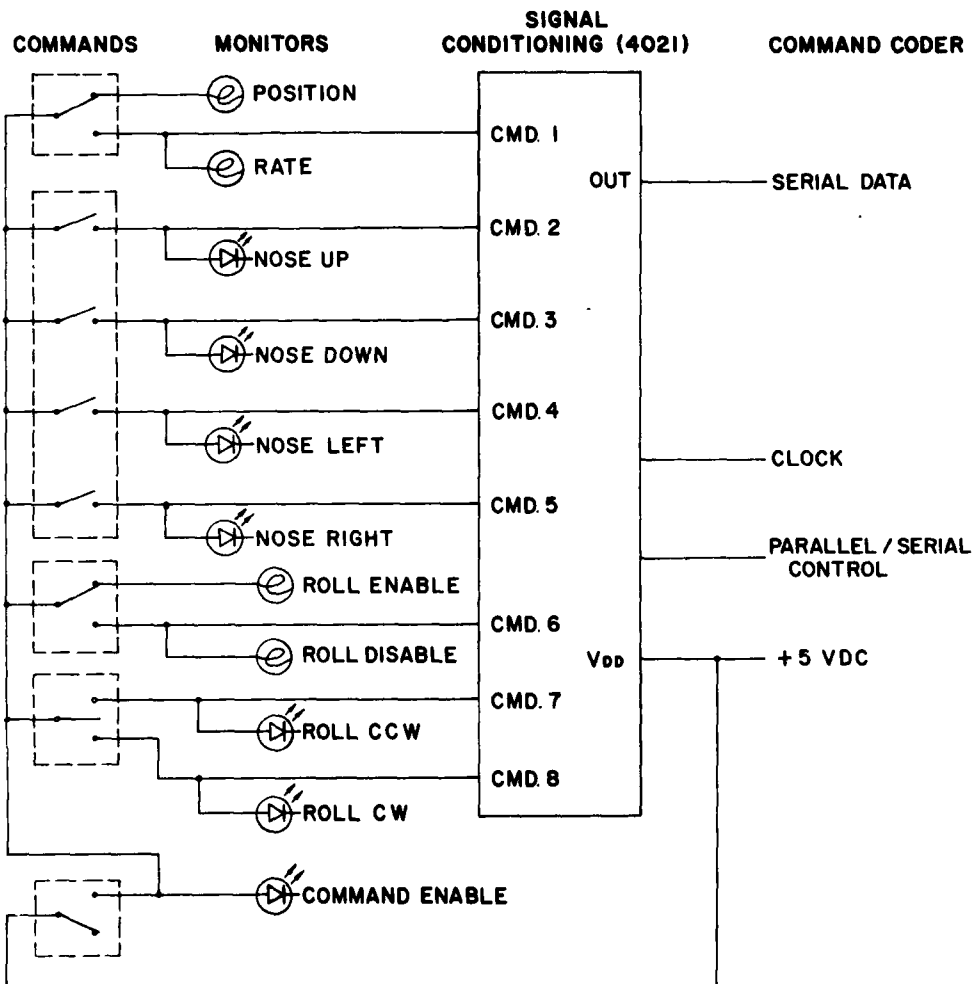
COMMANDS

MONITORS

SIGNAL CONDITIONING (4021)

COMMAND CODER

POSITION

RATE

NOSE UP

NOSE DOWN

NOSE LEFT

NOSE RIGHT

ROLL ENABLE

ROLL DISABLE

ROLL CCW

ROLL CW

COMMAND ENABLE

CMD. 1

CMD. 2

CMD. 3

CMD. 4

CMD. 5

CMD. 6

CMD. 7

CMD. 8

OUT

$V_{DD}$

SERIAL DATA

CLOCK

PARALLEL / SERIAL CONTROL

+5 VDC